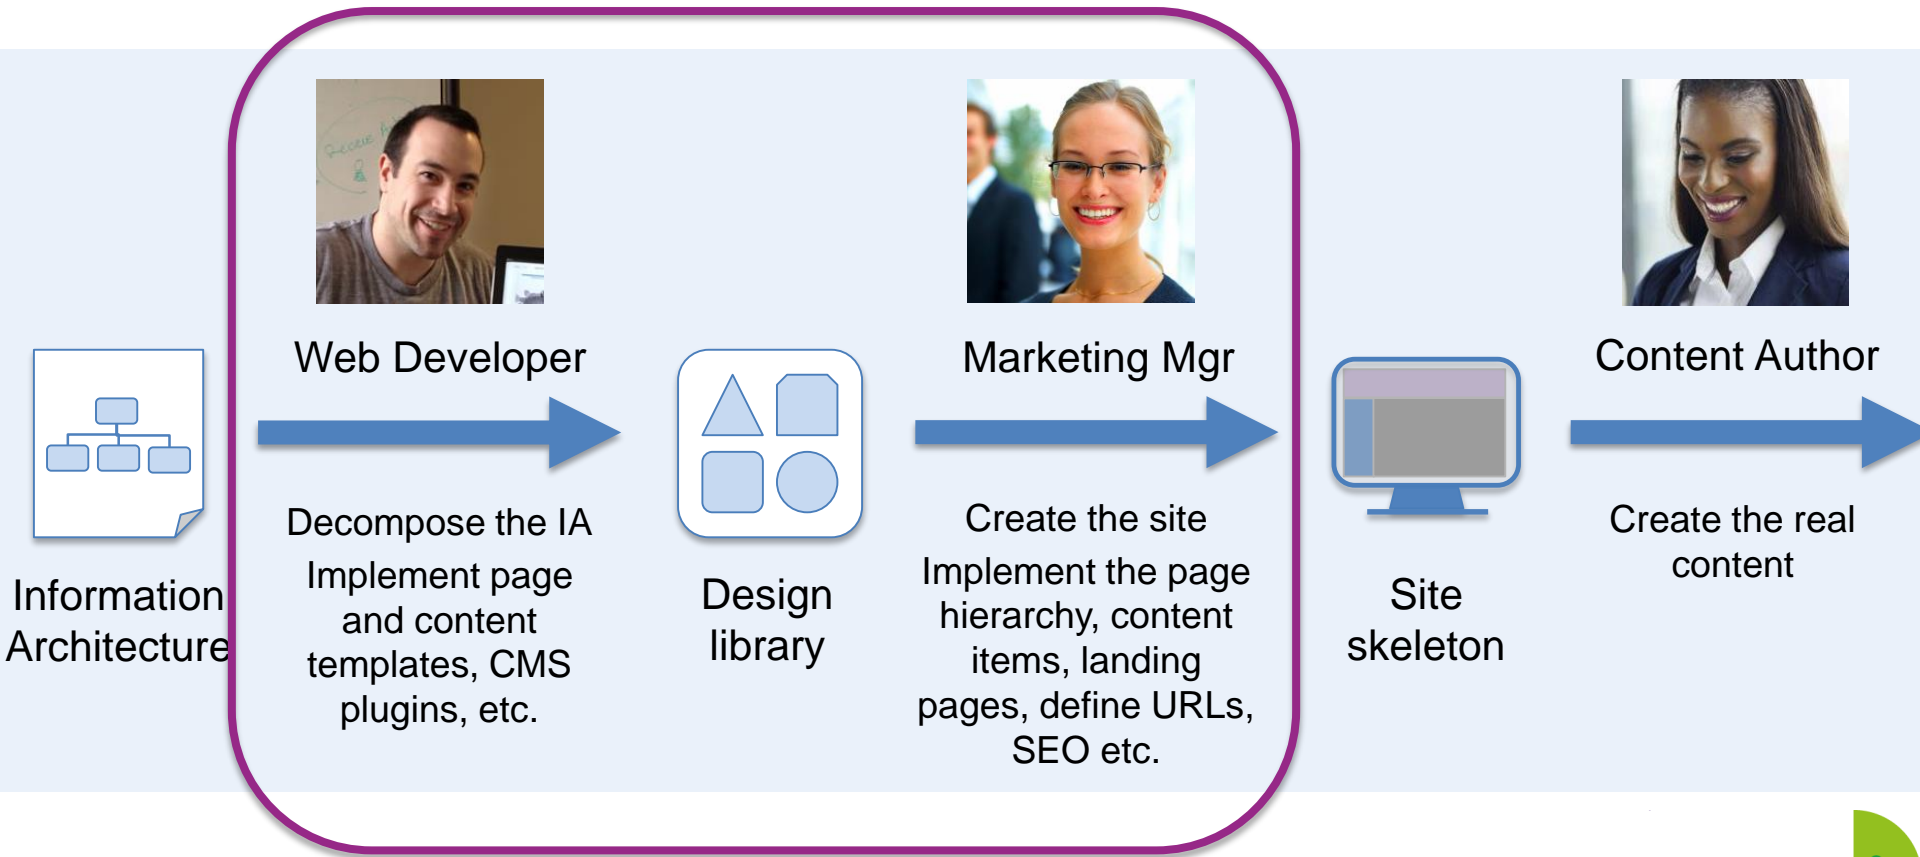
Information Architecture

Web Developer

Decompose the IA

Implement page and content templates, CMS plugins, etc.

Design library

Marketing Mgr

Create the site

Implement the page hierarchy, content items, landing pages, define URLs, SEO etc.

Site skeleton

Content Author

Create the real content